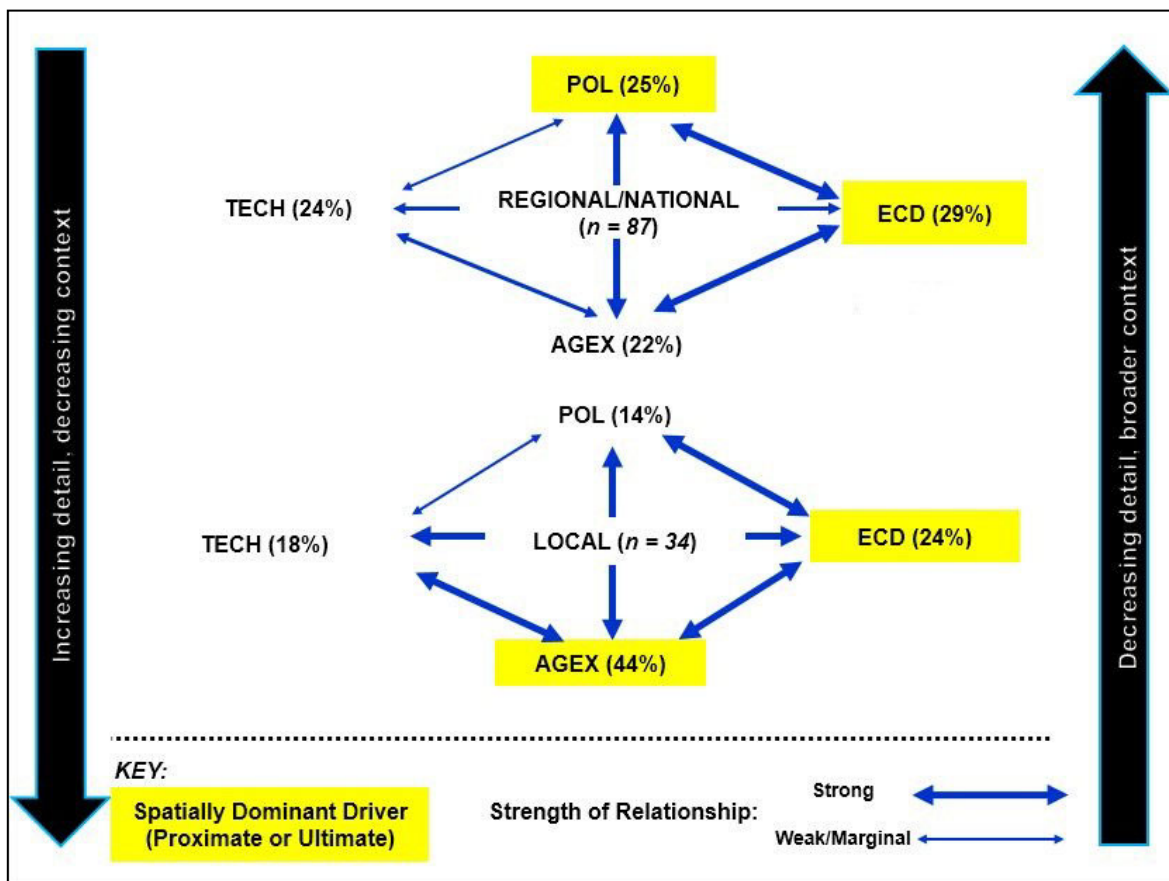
Increasing detail, decreasing context

POL (25%)

TECH (24%)

REGIONAL/NATIONAL ($n$ = 87)

ECD (29%)

AGEX (22%)

POL (14%)

TECH (18%)

LOCAL ($n$ = 34)

ECD (24%)

AGEX (44%)

Decreasing detail, broader context

KEY:

Spatially Dominant Driver (Proximate or Ultimate)

Strength of Relationship:

Strong

Weak/Marginal